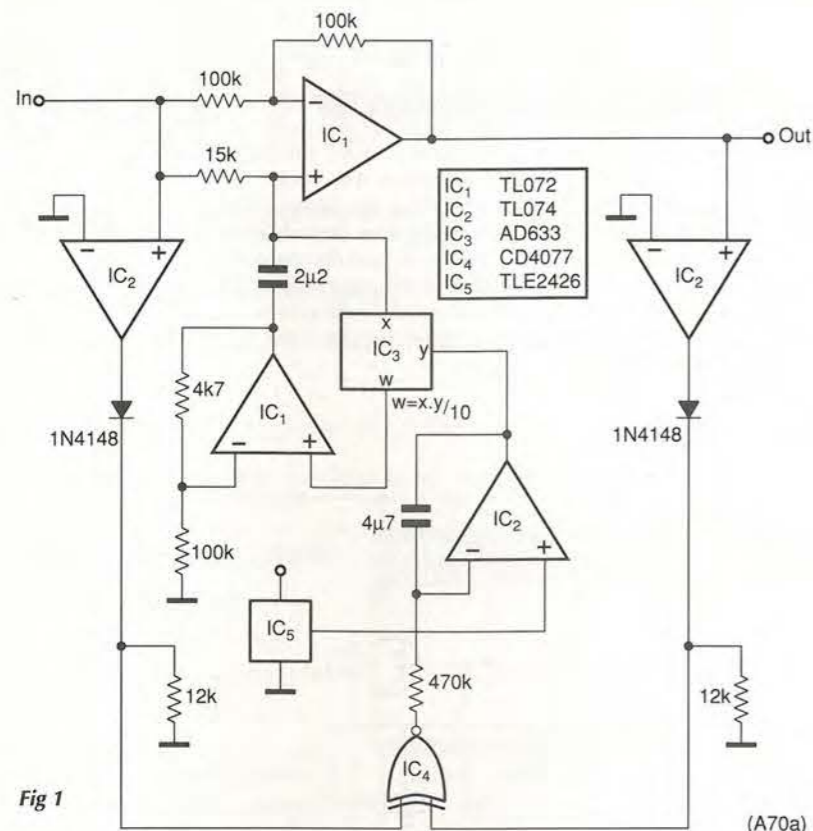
100k

In

100k

$IC_1$

Out

15k

| | |
|---|---|
| $IC_1$ | TL072 |
| $IC_2$ | TL074 |
| $IC_3$ | AD633 |
| $IC_4$ | CD4077 |
| $IC_5$ | TLE2426 |

$IC_2$

$2\mu2$

$IC_2$

x

$IC_3$ y

w

4k7

$IC_1$

w=x.y/10

1N4148

1N4148

$4\mu7$

$IC_2$

100k

$IC_5$

470k

12k

12k

$IC_4$

Fig 1

(A70a)